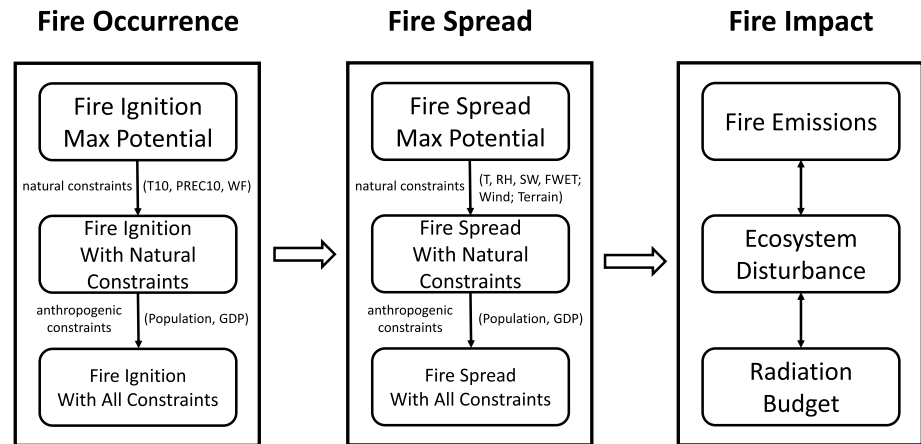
Fire Occurrence

Fire Ignition Max Potential

natural constraints (T10, PREC10, WF)

Fire Ignition With Natural Constraints

anthropogenic constraints (Population, GDP)

Fire Ignition With All Constraints

Fire Spread

Fire Spread Max Potential

natural constraints (T, RH, SW, FWET; Wind; Terrain)

Fire Spread With Natural Constraints

anthropogenic constraints (Population, GDP)

Fire Spread With All Constraints

Fire Impact

Fire Emissions

Ecosystem Disturbance

Radiation Budget